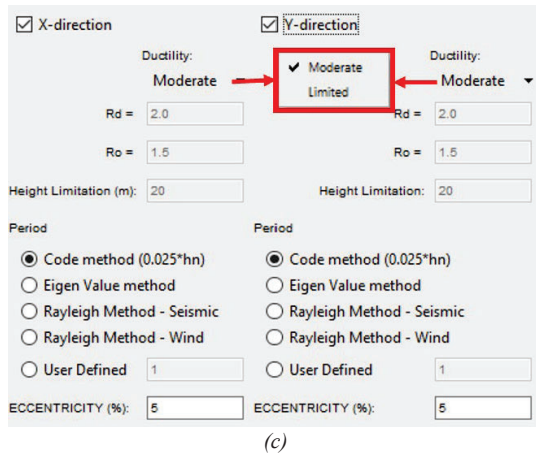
☑ X-direction

☑ Y-direction

Ductility:

Moderate

✔ Moderate

Limited

Ductility:

Moderate

Rd = 2.0

Ro = 1.5

Height Limitation (m): 20

Rd = 2.0

Ro = 1.5

Height Limitation: 20

Period

Code method (0.025*hn)

Eigen Value method

Rayleigh Method - Seismic

Rayleigh Method - Wind

User Defined 1

ECCENTRICITY (%): 5

Period

Code method (0.025*hn)

Eigen Value method

Rayleigh Method - Seismic

Rayleigh Method - Wind

User Defined 1

ECCENTRICITY (%): 5

(c)